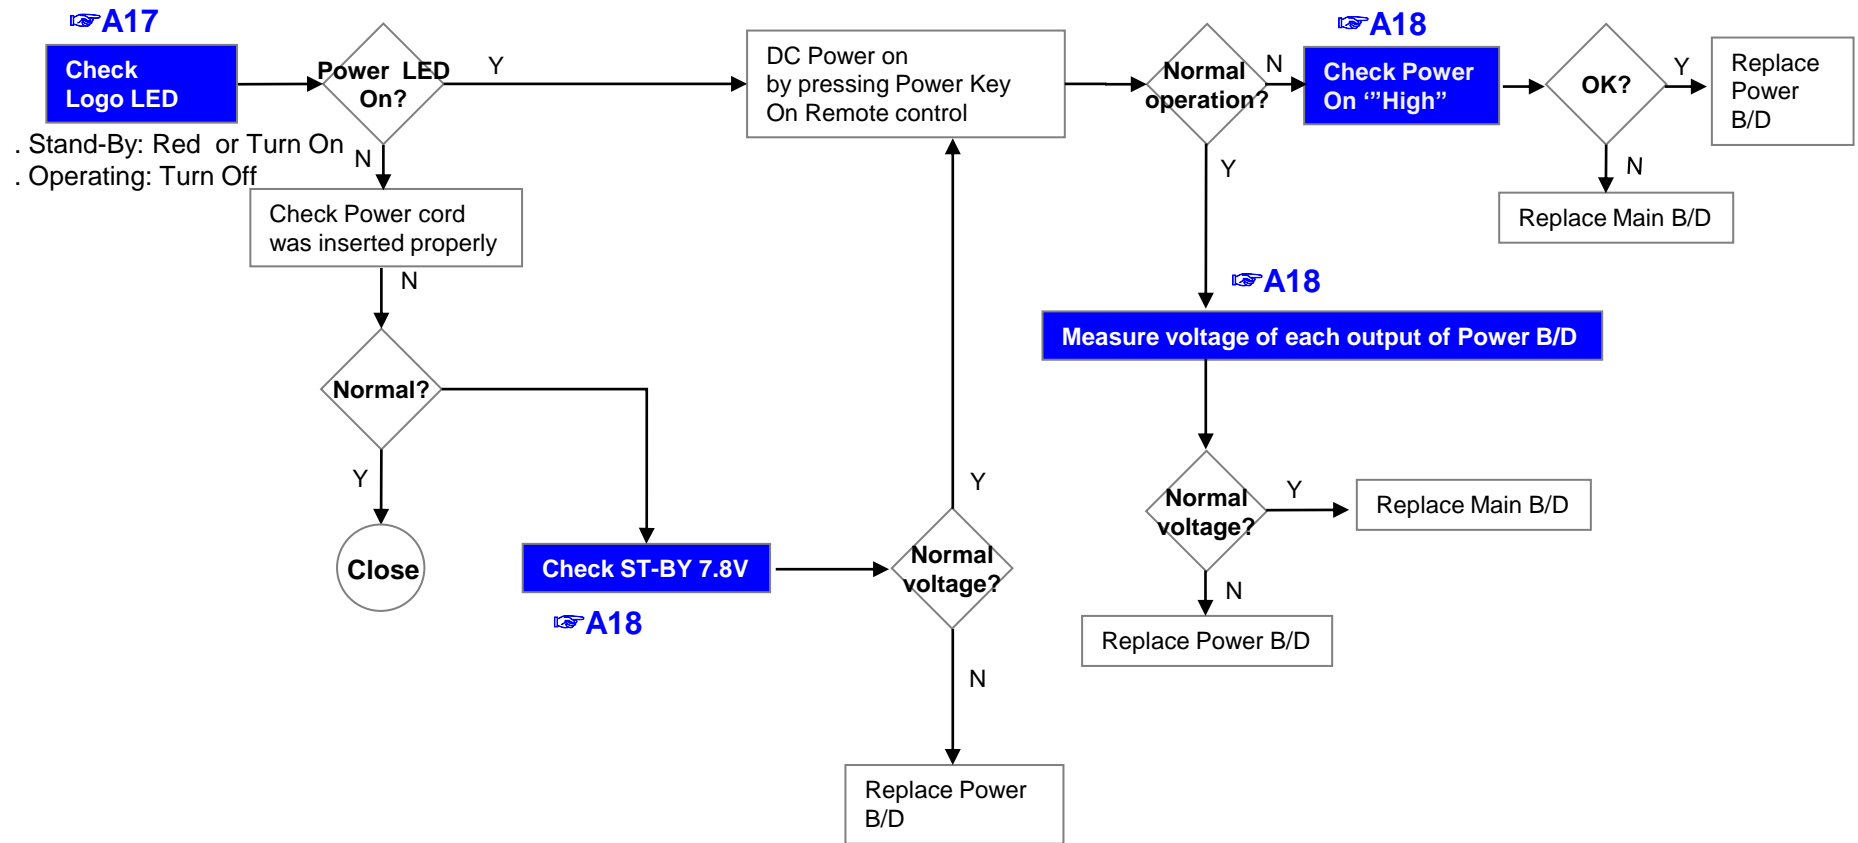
☞A17

Check Logo LED

. Stand-By: Red or Turn On
. Operating: Turn Off

Power LED On?

Y

N

Check Power cord was inserted properly

N

Normal?

Y

Close

Check ST-BY 7.8V

☞A18

Normal voltage?

Y

N

Replace Power B/D

DC Power on by pressing Power Key On Remote control

Normal operation?

N

☞A18

Check Power On '"High"

OK?

Y

Replace Power B/D

N

Replace Main B/D

Y

☞A18

Measure voltage of each output of Power B/D

Normal voltage?

Y

Replace Main B/D

N

Replace Power B/D